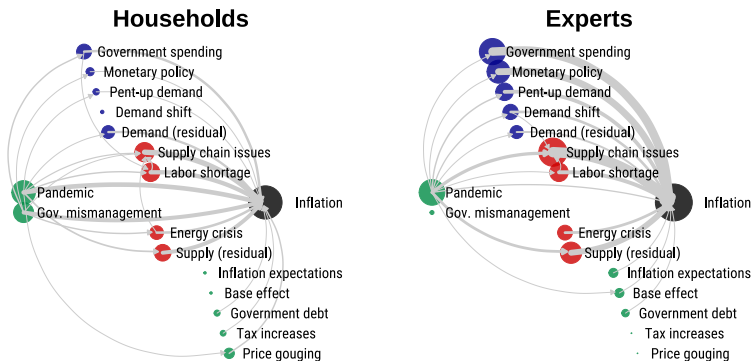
Households

Government spending
Monetary policy
Pent-up demand
Demand shift
Demand (residual)
Supply chain issues
Labor shortage
Pandemic
Gov. mismanagement
Inflation
Energy crisis
Supply (residual)
Inflation expectations
Base effect
Government debt
Tax increases
Price gouging

Experts

Government spending
Monetary policy
Pent-up demand
Demand shift
Demand (residual)
Supply chain issues
Labor shortage
Pandemic
Gov. mismanagement
Inflation
Energy crisis
Supply (residual)
Inflation expectations
Base effect
Government debt
Tax increases
Price gouging